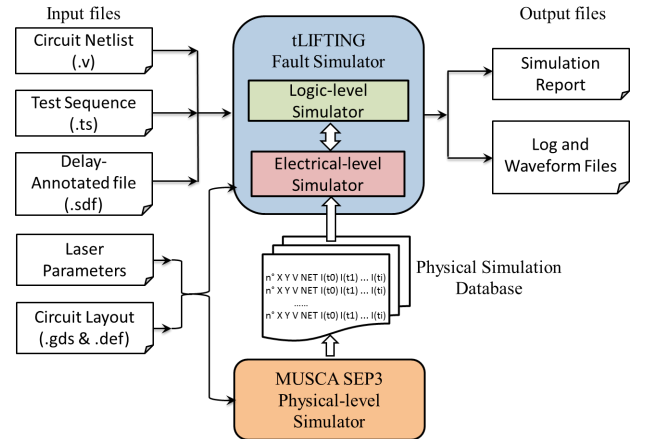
Input files

Circuit Netlist (.v)

Test Sequence (.ts)

Delay-Annotated file (.sdf)

Laser Parameters

Circuit Layout (.gds & .def)

tLIFTING Fault Simulator

Logic-level Simulator

Electrical-level Simulator

n° X Y V NET I(t0) I(t1) ... I(ti)
n° X Y V NET I(t0) I(t1) ... I(ti)
......
n° X Y V NET I(t0) I(t1) ... I(ti)

Physical Simulation Database

MUSCA SEP3 Physical-level Simulator

Output files

Simulation Report

Log and Waveform Files